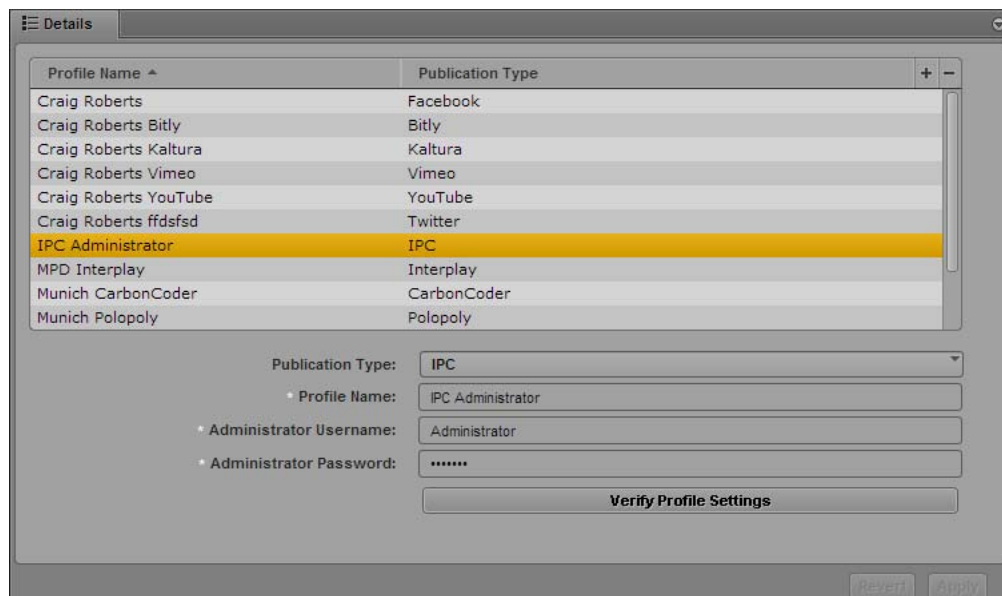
Details

| Profile Name ▲ | Publication Type |
|---|---|
| Craig Roberts | Facebook |
| Craig Roberts Bitly | Bitly |
| Craig Roberts Kaltura | Kaltura |
| Craig Roberts Vimeo | Vimeo |
| Craig Roberts YouTube | YouTube |
| Craig Roberts ffdsfsd | Twitter |
| IPC Administrator | IPC |
| MPD Interplay | Interplay |
| Munich CarbonCoder | CarbonCoder |
| Munich Polopoly | Polopoly |

+ −

Publication Type: IPC

* Profile Name: IPC Administrator

* Administrator Username: Administrator

* Administrator Password: •••••••

Verify Profile Settings

Revert Apply